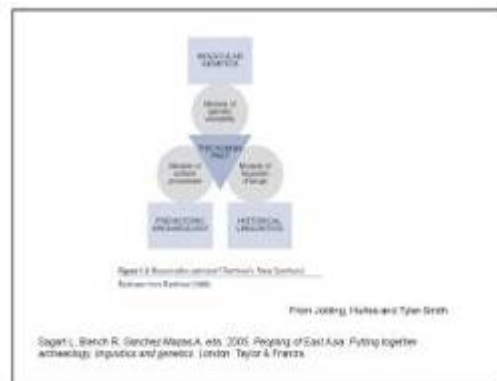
MOLECULAR GENETICS

Models of genetic ancestry

RECONSTRUCTING PAST

Models of cultural processes

Models of linguistic change

PREHISTORIC ARCHAEOLOGY

HISTORICAL LINGUISTICS

Figure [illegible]

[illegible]

From Jobling, Hurles and Tyler-Smith

Sagart L, Blench R, Sanchez-Mazas A, eds. 2005. Peopling of East Asia: Putting together archaeology, linguistics and genetics. London: Taylor & Francis.